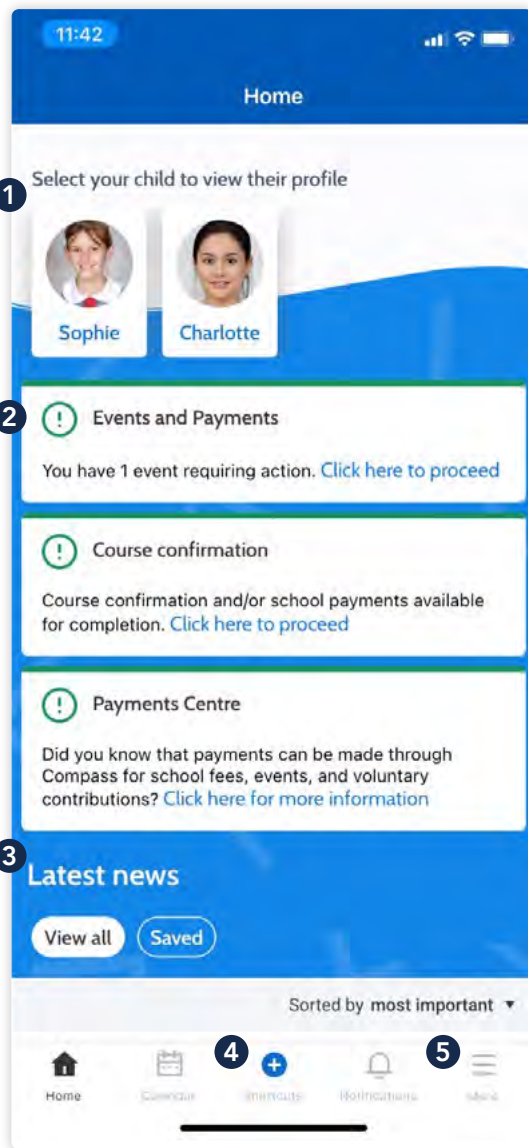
11:42

Home

1 Select your child to view their profile

Sophie

Charlotte

2 Events and Payments

You have 1 event requiring action. Click here to proceed

Course confirmation

Course confirmation and/or school payments available for completion. Click here to proceed

Payments Centre

Did you know that payments can be made through Compass for school fees, events, and voluntary contributions? Click here for more information

3 Latest news

View all

Saved

Sorted by most important ▾

Home

Calendar

4

Shortcuts

Notifications

5

More